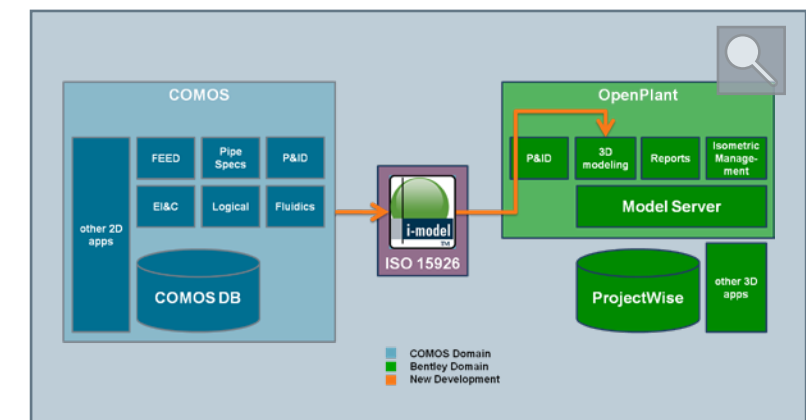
COMOS

other 2D apps

FEED

Pipe Specs

P&ID

EI&C

Logical

Fluidics

COMOS DB

i-model

TM

ISO 15926

OpenPlant

P&ID

3D modeling

Reports

Isometric Management

Model Server

ProjectWise

other 3D apps

COMOS Domain
Bentley Domain
New Development